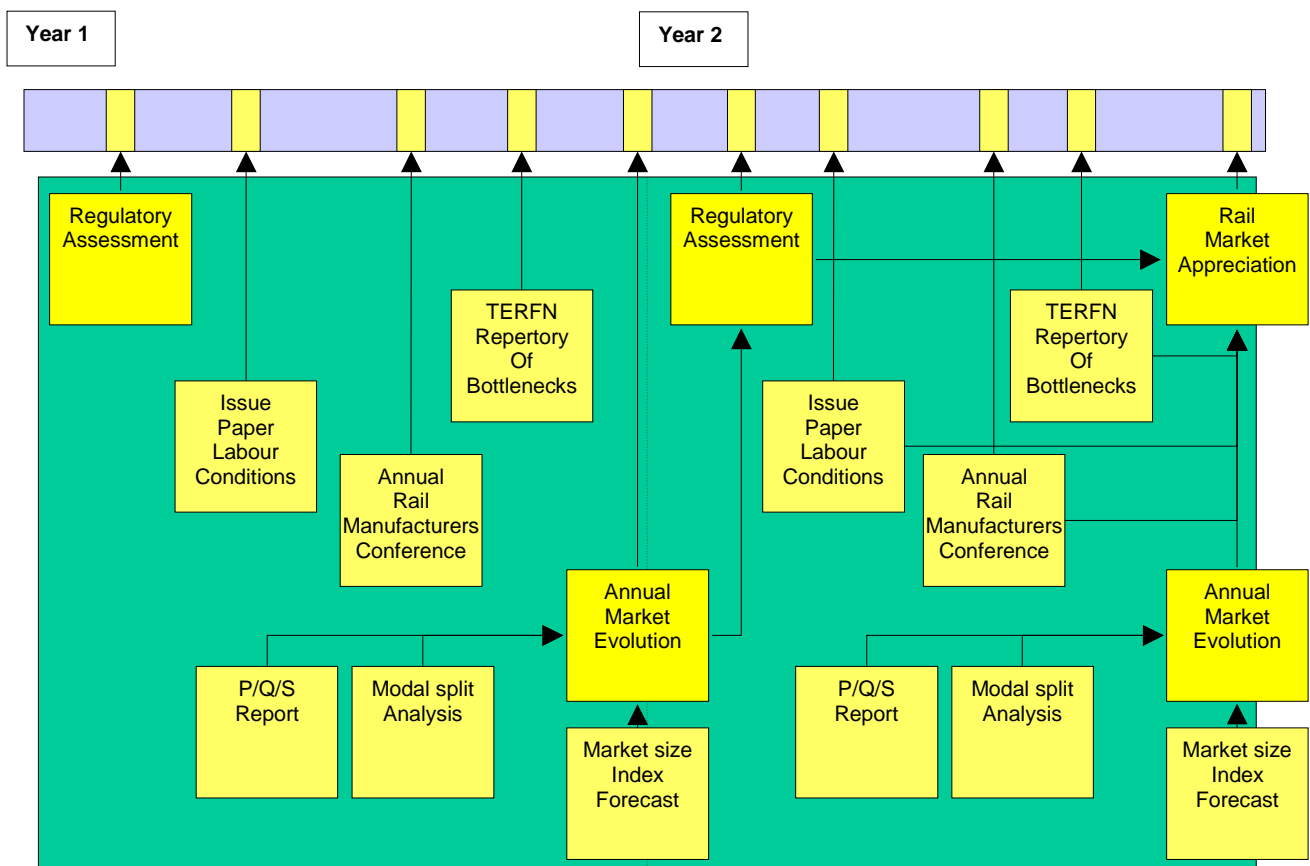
Year 1

Year 2

Regulatory Assessment

TERFN Repertory Of Bottlenecks

Issue Paper Labour Conditions

Annual Rail Manufacturers Conference

Annual Market Evolution

P/Q/S Report

Modal split Analysis

Market size Index Forecast

Regulatory Assessment

Rail Market Appreciation

TERFN Repertory Of Bottlenecks

Issue Paper Labour Conditions

Annual Rail Manufacturers Conference

Annual Market Evolution

P/Q/S Report

Modal split Analysis

Market size Index Forecast